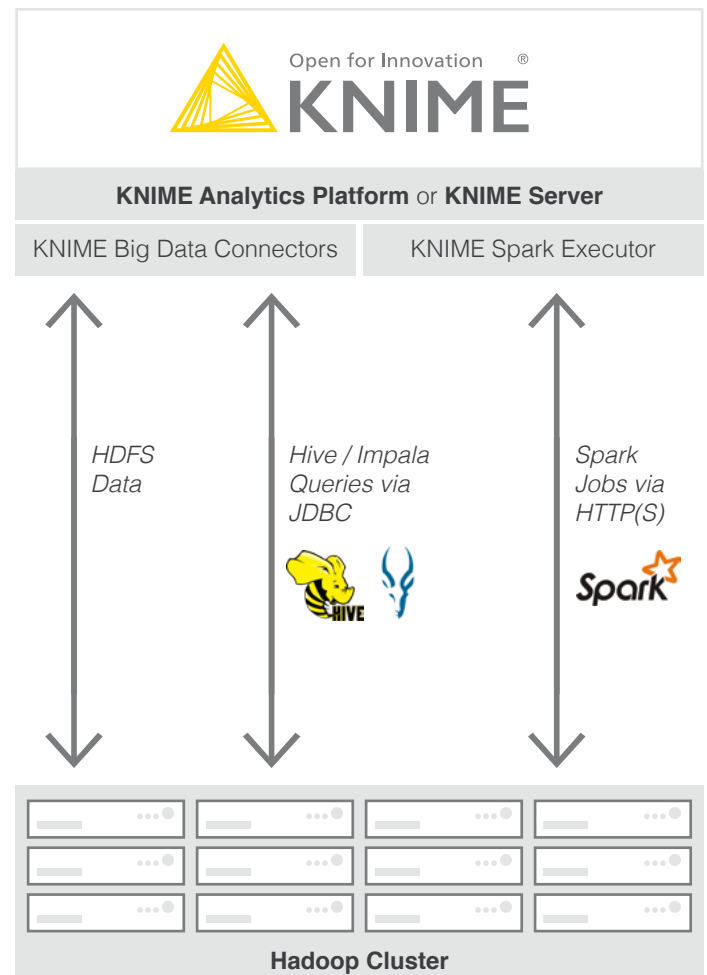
Open for Innovation ®
KNIME

KNIME Analytics Platform or KNIME Server

KNIME Big Data Connectors

KNIME Spark Executor

HDFS Data

Hive / Impala Queries via JDBC

HIVE

Spark Jobs via HTTP(S)

Spark

Hadoop Cluster